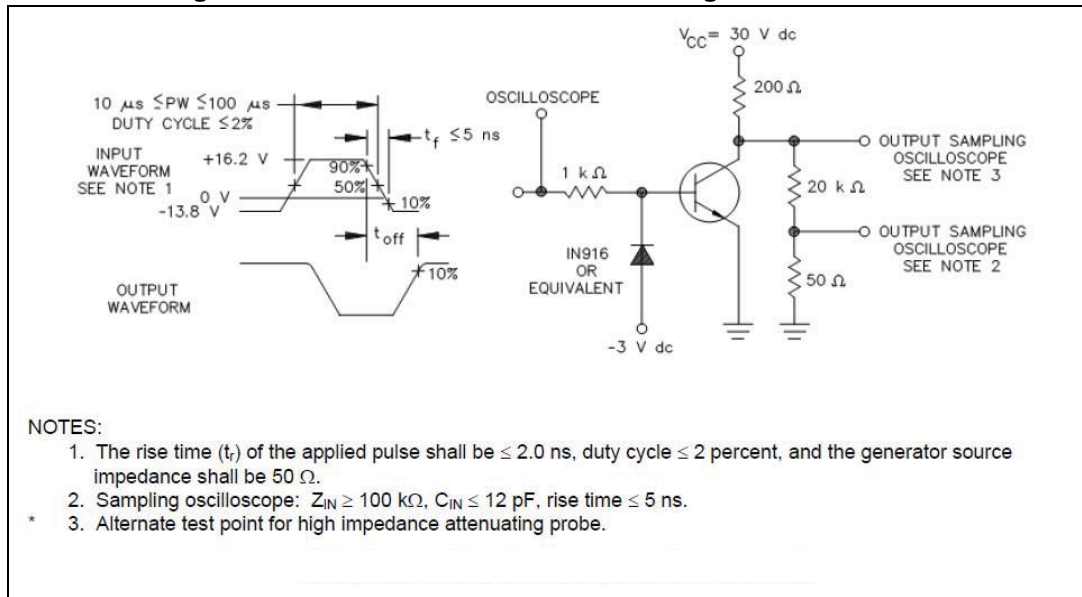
10 $\mu$s ≤PW ≤100 $\mu$s
DUTY CYCLE ≤2%

$t_f$ ≤5 ns

INPUT WAVEFORM SEE NOTE 1

+16.2 V

90%

50%

0 V

-13.8 V

10%

$t_{off}$

10%

OUTPUT WAVEFORM

$V_{CC}$= 30 V dc

200 Ω

OSCILLOSCOPE

1 k Ω

IN916 OR EQUIVALENT

-3 V dc

20 k Ω

50 Ω

OUTPUT SAMPLING OSCILLOSCOPE SEE NOTE 3

OUTPUT SAMPLING OSCILLOSCOPE SEE NOTE 2

NOTES:
1. The rise time ($t_r$) of the applied pulse shall be ≤ 2.0 ns, duty cycle ≤ 2 percent, and the generator source impedance shall be 50 Ω.
2. Sampling oscilloscope: $Z_{IN}$ ≥ 100 kΩ, $C_{IN}$ ≤ 12 pF, rise time ≤ 5 ns.
* 3. Alternate test point for high impedance attenuating probe.